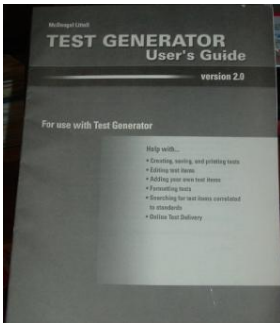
McDougal Littell

TEST GENERATOR
User's Guide

version 2.0

For use with Test Generator

Help with...

• Creating, saving, and printing tests
• Editing test items
• Adding your own test items
• Formatting tests
• Searching for test items correlated to standards
• Online Test Delivery